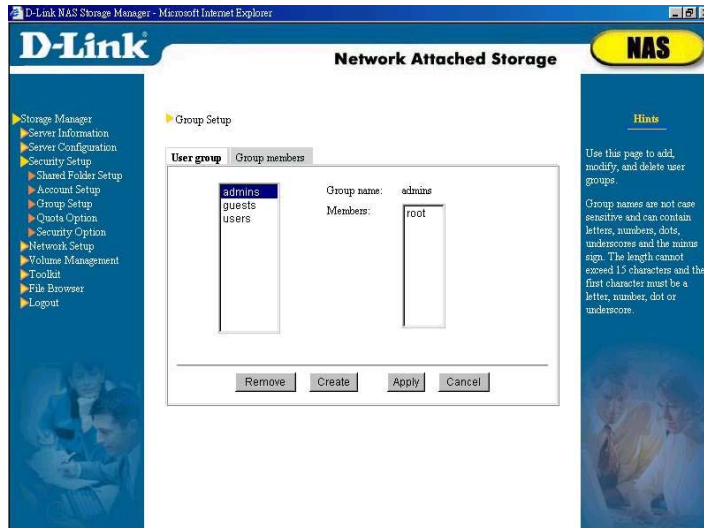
D-Link NAS Storage Manager - Microsoft Internet Explorer

D-Link

Network Attached Storage

NAS

Storage Manager
Server Information
Server Configuration
Security Setup
Shared Folder Setup
Account Setup
Group Setup
Quota Option
Security Option
Network Setup
Volume Management
Toolkit
File Browser
Logout

Group Setup

User group | Group members

admins
guests
users

Group name: admins

Members:

root

Remove | Create | Apply | Cancel

Hints

Use this page to add, modify, and delete user groups.

Group names are not case sensitive and can contain letters, numbers, dots, underscores and the minus sign. The length cannot exceed 15 characters and the first character must be a letter, number, dot or underscore.